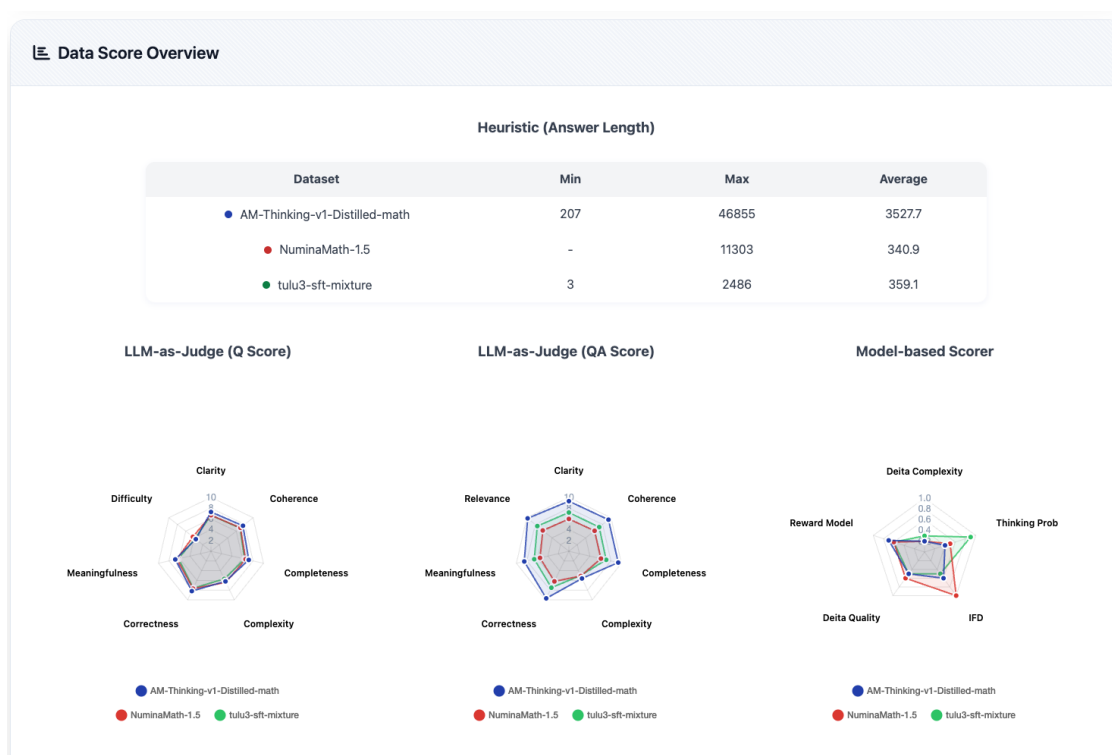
Data Score Overview

Heuristic (Answer Length)

| Dataset | Min | Max | Average |
|---|---|---|---|
| AM-Thinking-v1-Distilled-math | 207 | 46855 | 3527.7 |
| NuminaMath-1.5 | - | 11303 | 340.9 |
| tulu3-sft-mixture | 3 | 2486 | 359.1 |

LLM-as-Judge (Q Score)

Clarity
Coherence
Completeness
Complexity
Correctness
Meaningfulness
Difficulty
10
8
6
4
2

AM-Thinking-v1-Distilled-math
NuminaMath-1.5
tulu3-sft-mixture

LLM-as-Judge (QA Score)

Clarity
Coherence
Completeness
Complexity
Correctness
Meaningfulness
Relevance
10
8
6
4
2

AM-Thinking-v1-Distilled-math
NuminaMath-1.5
tulu3-sft-mixture

Model-based Scorer

Deita Complexity
Thinking Prob
IFD
Deita Quality
Reward Model
1.0
0.8
0.6
0.4
0.2

AM-Thinking-v1-Distilled-math
NuminaMath-1.5
tulu3-sft-mixture